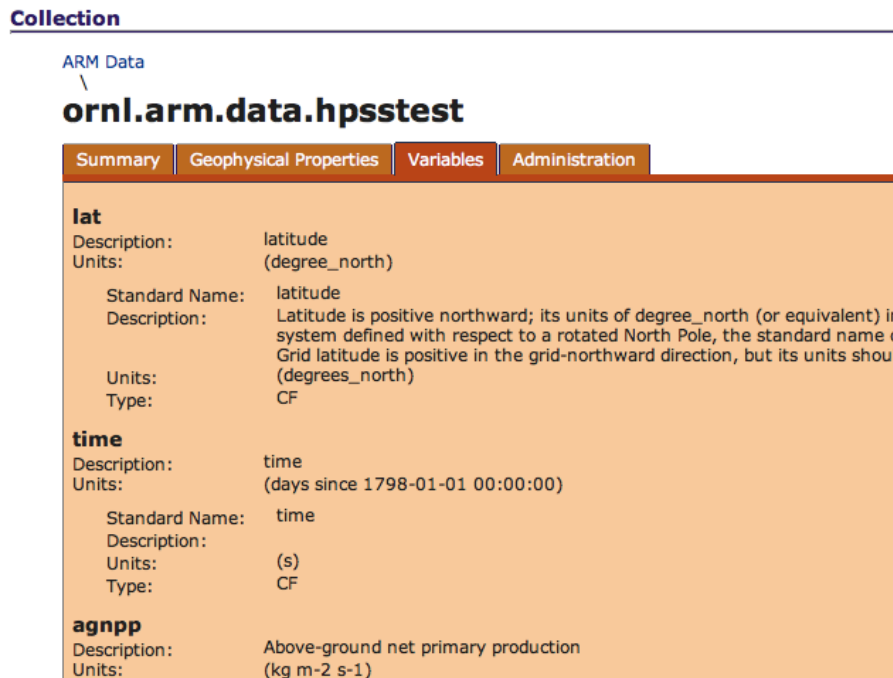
Collection

ARM Data
\
ornl.arm.data.hpsstest

Summary | Geophysical Properties | Variables | Administration

lat
Description: latitude
Units: (degree_north)

Standard Name: latitude
Description: Latitude is positive northward; its units of degree_north (or equivalent) i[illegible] system defined with respect to a rotated North Pole, the standard name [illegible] Grid latitude is positive in the grid-northward direction, but its units shou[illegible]
Units: (degrees_north)
Type: CF

time
Description: time
Units: (days since 1798-01-01 00:00:00)

Standard Name: time
Description:
Units: (s)
Type: CF

agnpp
Description: Above-ground net primary production
Units: (kg m-2 s-1)